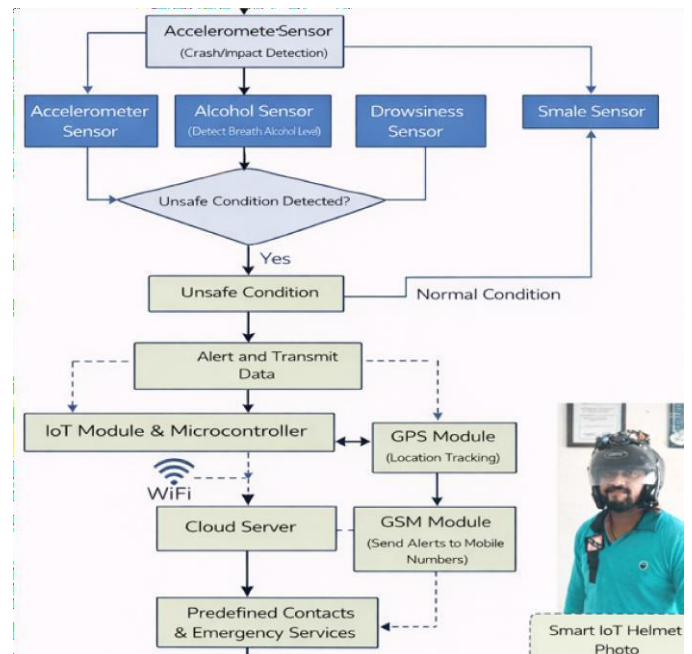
Acceleromete Sensor
(Crash/Impact Detection)

Accelerometer Sensor

Alcohol Sensor
(Detect Breath Alcohol Level)

Drowsiness Sensor

Smale Sensor

Unsafe Condition Detected?

Yes

Unsafe Condition

Normal Condition

Alert and Transmit Data

IoT Module & Microcontroller

GPS Module
(Location Tracking)

WiFi

Cloud Server

GSM Module
(Send Alerts to Mobile Numbers)

Predefined Contacts & Emergency Services

Smart IoT Helmet Photo